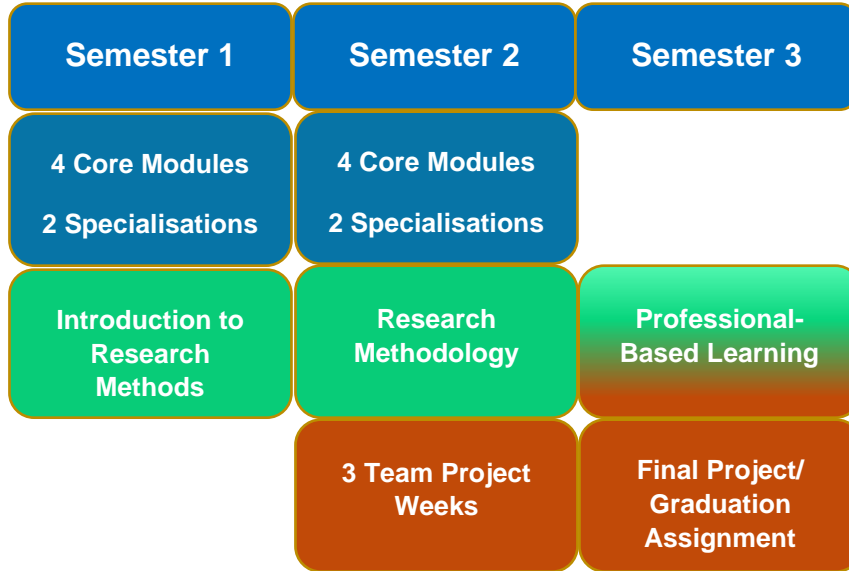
Semester 1

Semester 2

Semester 3

4 Core Modules

2 Specialisations

4 Core Modules

2 Specialisations

Introduction to Research Methods

Research Methodology

Professional-Based Learning

3 Team Project Weeks

Final Project/ Graduation Assignment